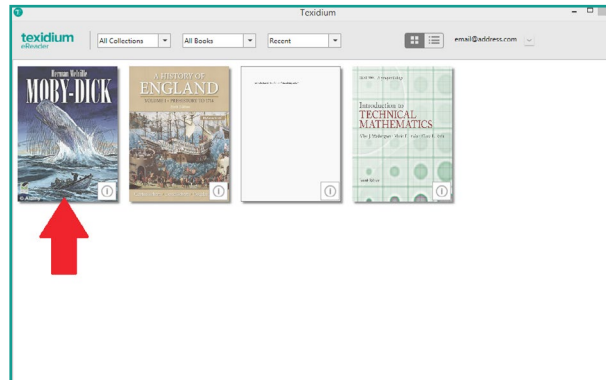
Texidium

texidium eReader

All Collections

All Books

Recent

email@address.com

Herman Melville
MOBY-DICK

A HISTORY OF
ENGLAND
VOLUME I: PREHISTORY TO 1714

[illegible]

Introduction to
TECHNICAL
MATHEMATICS